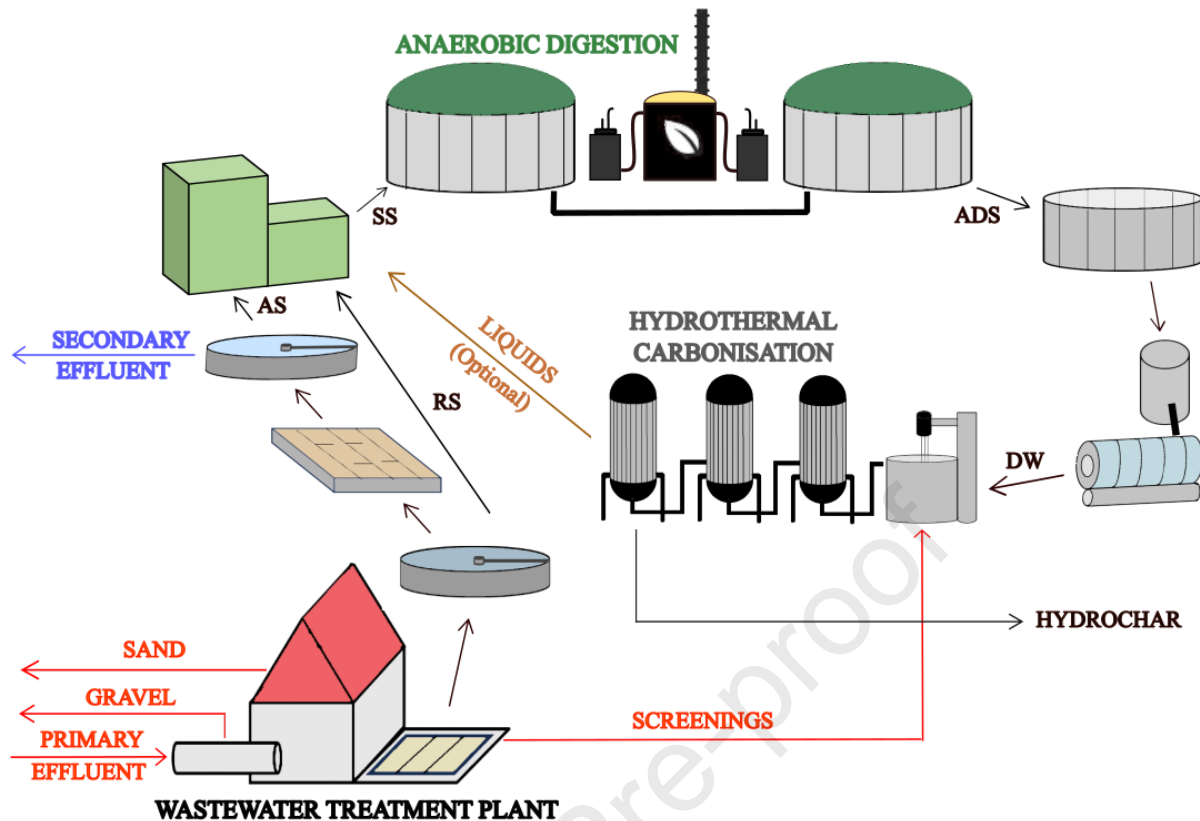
ANAEROBIC DIGESTION

SS

ADS

AS

SECONDARY EFFLUENT

LIQUIDS (Optional)

HYDROTHERMAL CARBONISATION

RS

DW

HYDROCHAR

SAND

GRAVEL

PRIMARY EFFLUENT

SCREENINGS

WASTEWATER TREATMENT PLANT

Journal Pre-proof